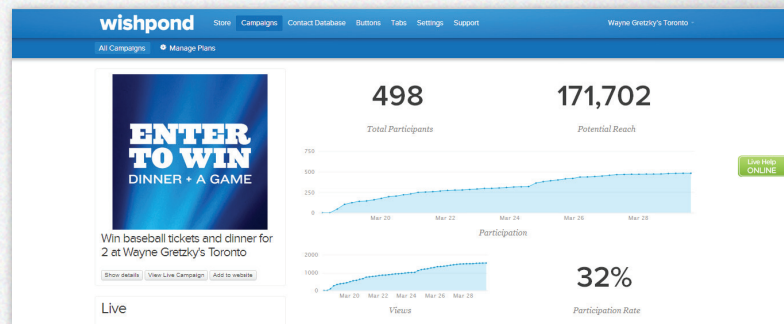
wishpond Store Campaigns Contact Database Buttons Tabs Settings Support Wayne Gretzky's Toronto

All Campaigns Manage Plans

ENTER TO WIN
DINNER + A GAME

Win baseball tickets and dinner for 2 at Wayne Gretzky's Toronto

Show details View Live Campaign Add to website

Live

498
Total Participants

171,702
Potential Reach

750
500
250
0
Mar 20 Mar 22 Mar 24 Mar 26 Mar 28
Participation

2000
1000
0
Mar 20 Mar 22 Mar 24 Mar 26 Mar 28
Views

32%
Participation Rate

Live Help ONLINE